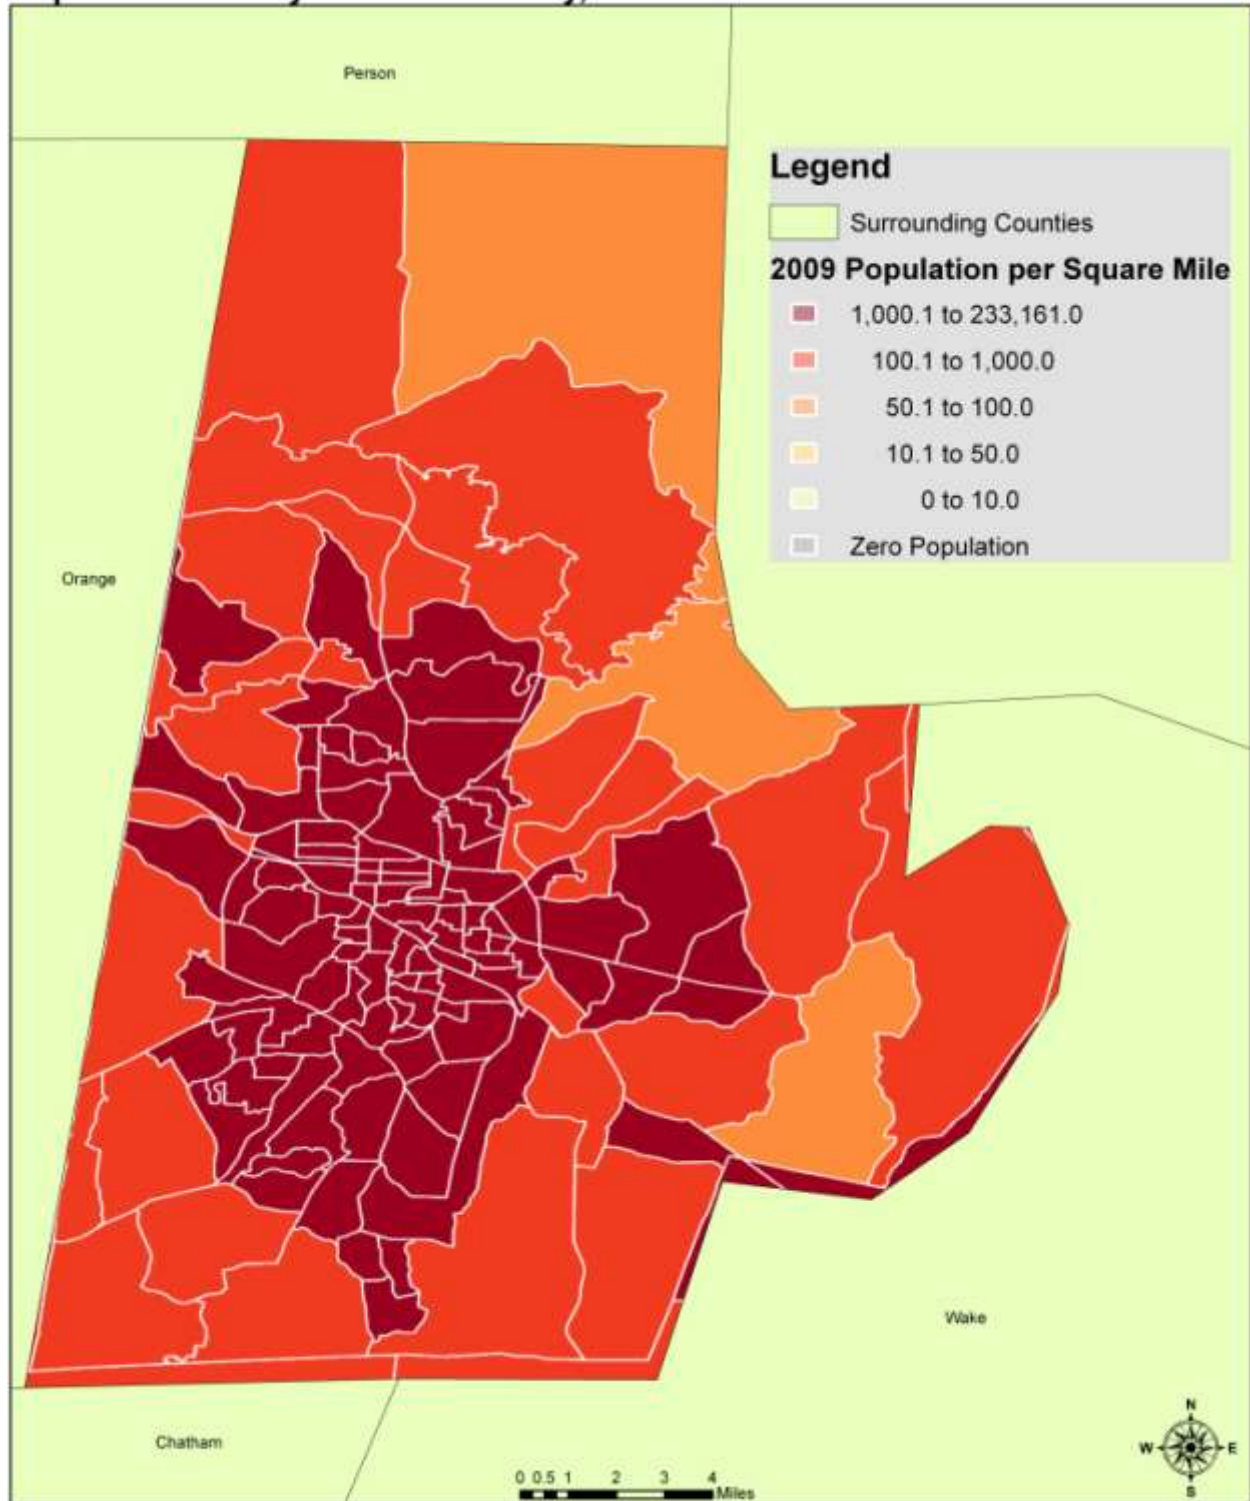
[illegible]

Person

Legend

Surrounding Counties

2009 Population per Square Mile

1,000.1 to 233,161.0

100.1 to 1,000.0

50.1 to 100.0

10.1 to 50.0

0 to 10.0

Zero Population

Orange

Wake

Chatham

N
W E
S

0 0.5 1 2 3 4 Miles